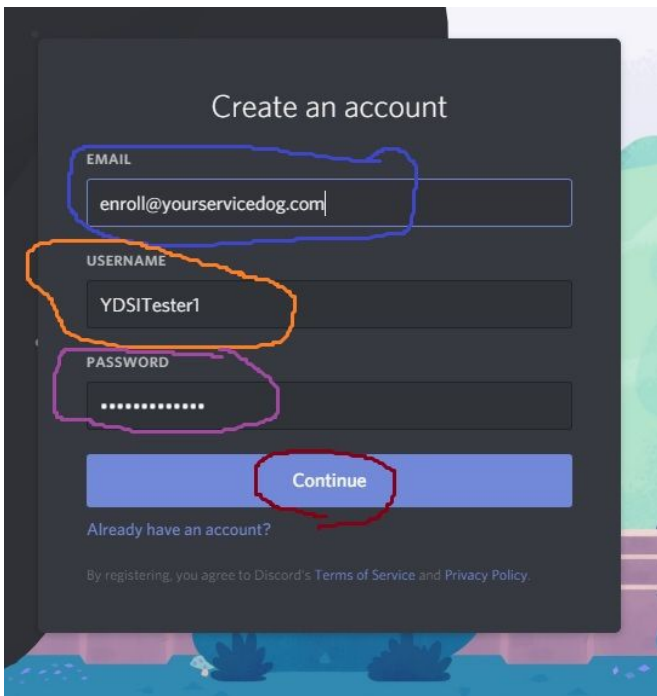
Create an account

EMAIL

enroll@yourservicedog.com

USERNAME

YDSITester1

PASSWORD

•••••••••••••

Continue

Already have an account?

By registering, you agree to Discord's Terms of Service and Privacy Policy.